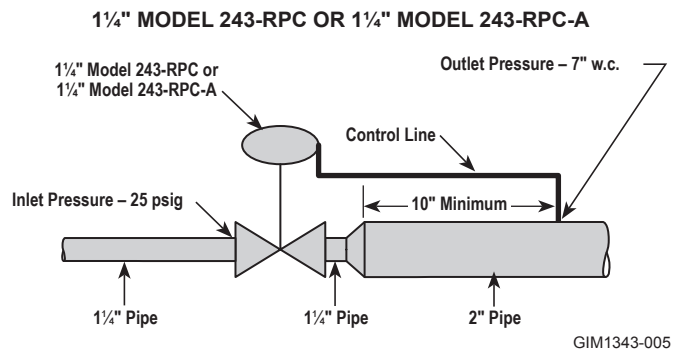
1¼" MODEL 243-RPC OR 1¼" MODEL 243-RPC-A

1¼" Model 243-RPC or 1¼" Model 243-RPC-A

Outlet Pressure – 7" w.c.

Control Line

Inlet Pressure – 25 psig

10" Minimum

1¼" Pipe

1¼" Pipe

2" Pipe

GIM1343-005